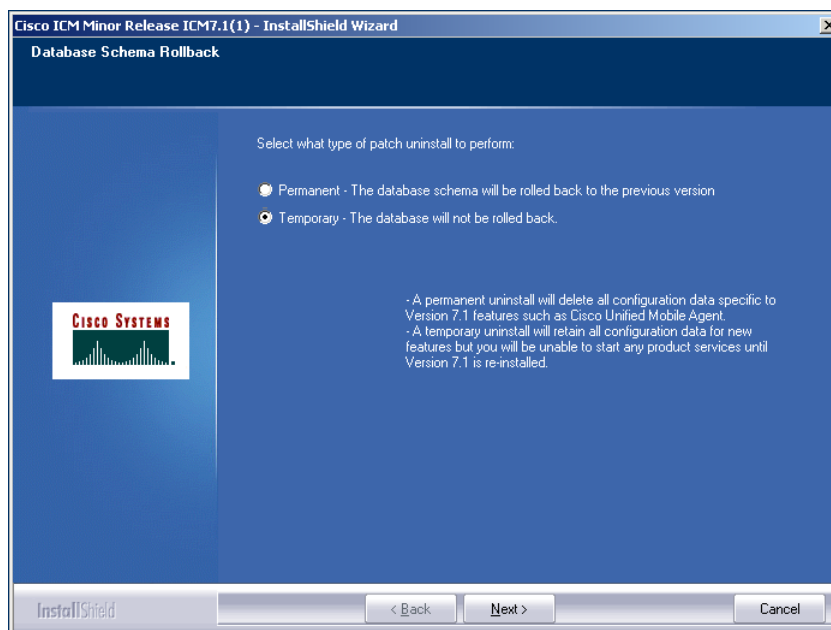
Cisco ICM Minor Release ICM7.1(1) - InstallShield Wizard

Database Schema Rollback

Select what type of patch uninstall to perform:

Permanent - The database schema will be rolled back to the previous version

Temporary - The database will not be rolled back.

CISCO SYSTEMS

- A permanent uninstall will delete all configuration data specific to Version 7.1 features such as Cisco Unified Mobile Agent.
- A temporary uninstall will retain all configuration data for new features but you will be unable to start any product services until Version 7.1 is re-installed.

InstallShield

< Back

Next >

Cancel